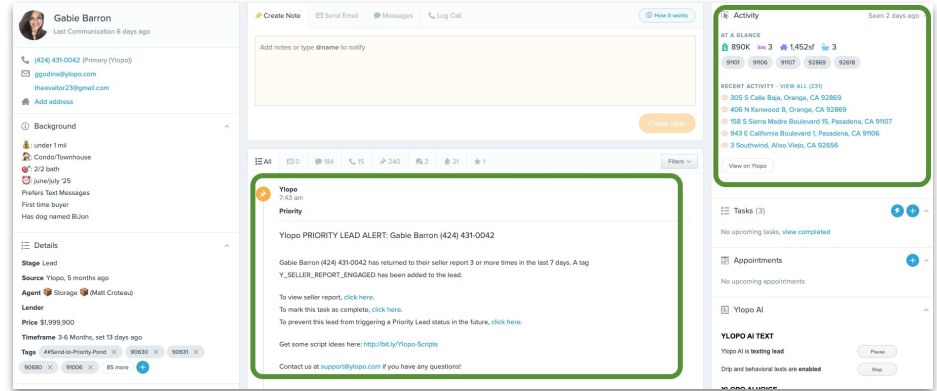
Gabie Barron
Last Communication 6 days ago

(424) 431-0042 (Primary (Ylopo))
ggodina@ylopo.com
theavaitor23@gmail.com
Add address

Background

: under 1 mil
: Condo/Townhouse
: 2/2 bath
: june/july '25
Prefers Text Messages
First time buyer
Has dog named BIJon

Details

Stage Lead
Source Ylopo, 5 months ago
Agent Storage (Matt Croteau)
Lender
Price $1,999,900
Timeframe 3-6 Months, set 13 days ago
Tags ##Send-to-Priority-Pond × 90630 × 90631 × 90680 × 91006 × 85 more +

Create Note Send Email Messages Log Call How it works

Add notes or type @name to notify

Create Note

All 0 184 15 240 2 21 1 Filters

Ylopo
7:43 am
Priority

Ylopo PRIORITY LEAD ALERT: Gabie Barron (424) 431-0042

Gabie Barron (424) 431-0042 has returned to their seller report 3 or more times in the last 7 days. A tag Y_SELLER_REPORT_ENGAGED has been added to the lead.

To view seller report, click here.
To mark this task as complete, click here.
To prevent this lead from triggering a Priority Lead status in the future, click here.

Get some script ideas here: http://bit.ly/Ylopo-Scripts

Contact us at support@ylopo.com if you have any questions!

Activity Seen 2 days ago

AT A GLANCE
890K 3 1,452sf 3
91101 91106 91107 92869 92618

RECENT ACTIVITY · VIEW ALL (231)
305 S Calle Baja, Orange, CA 92869
406 N Kenwood B, Orange, CA 92869
158 S Sierra Madre Boulevard 15, Pasadena, CA 91107
943 E California Boulevard 1, Pasadena, CA 91106
3 Southwind, Aliso Viejo, CA 92656

View on Ylopo

Tasks (3)
No upcoming tasks, view completed

Appointments
No upcoming appointments

Ylopo AI

YLOPO AI TEXT
Ylopo AI is texting lead Pause
Drip and behavioral texts are enabled Stop
YLOPO AI VOICE